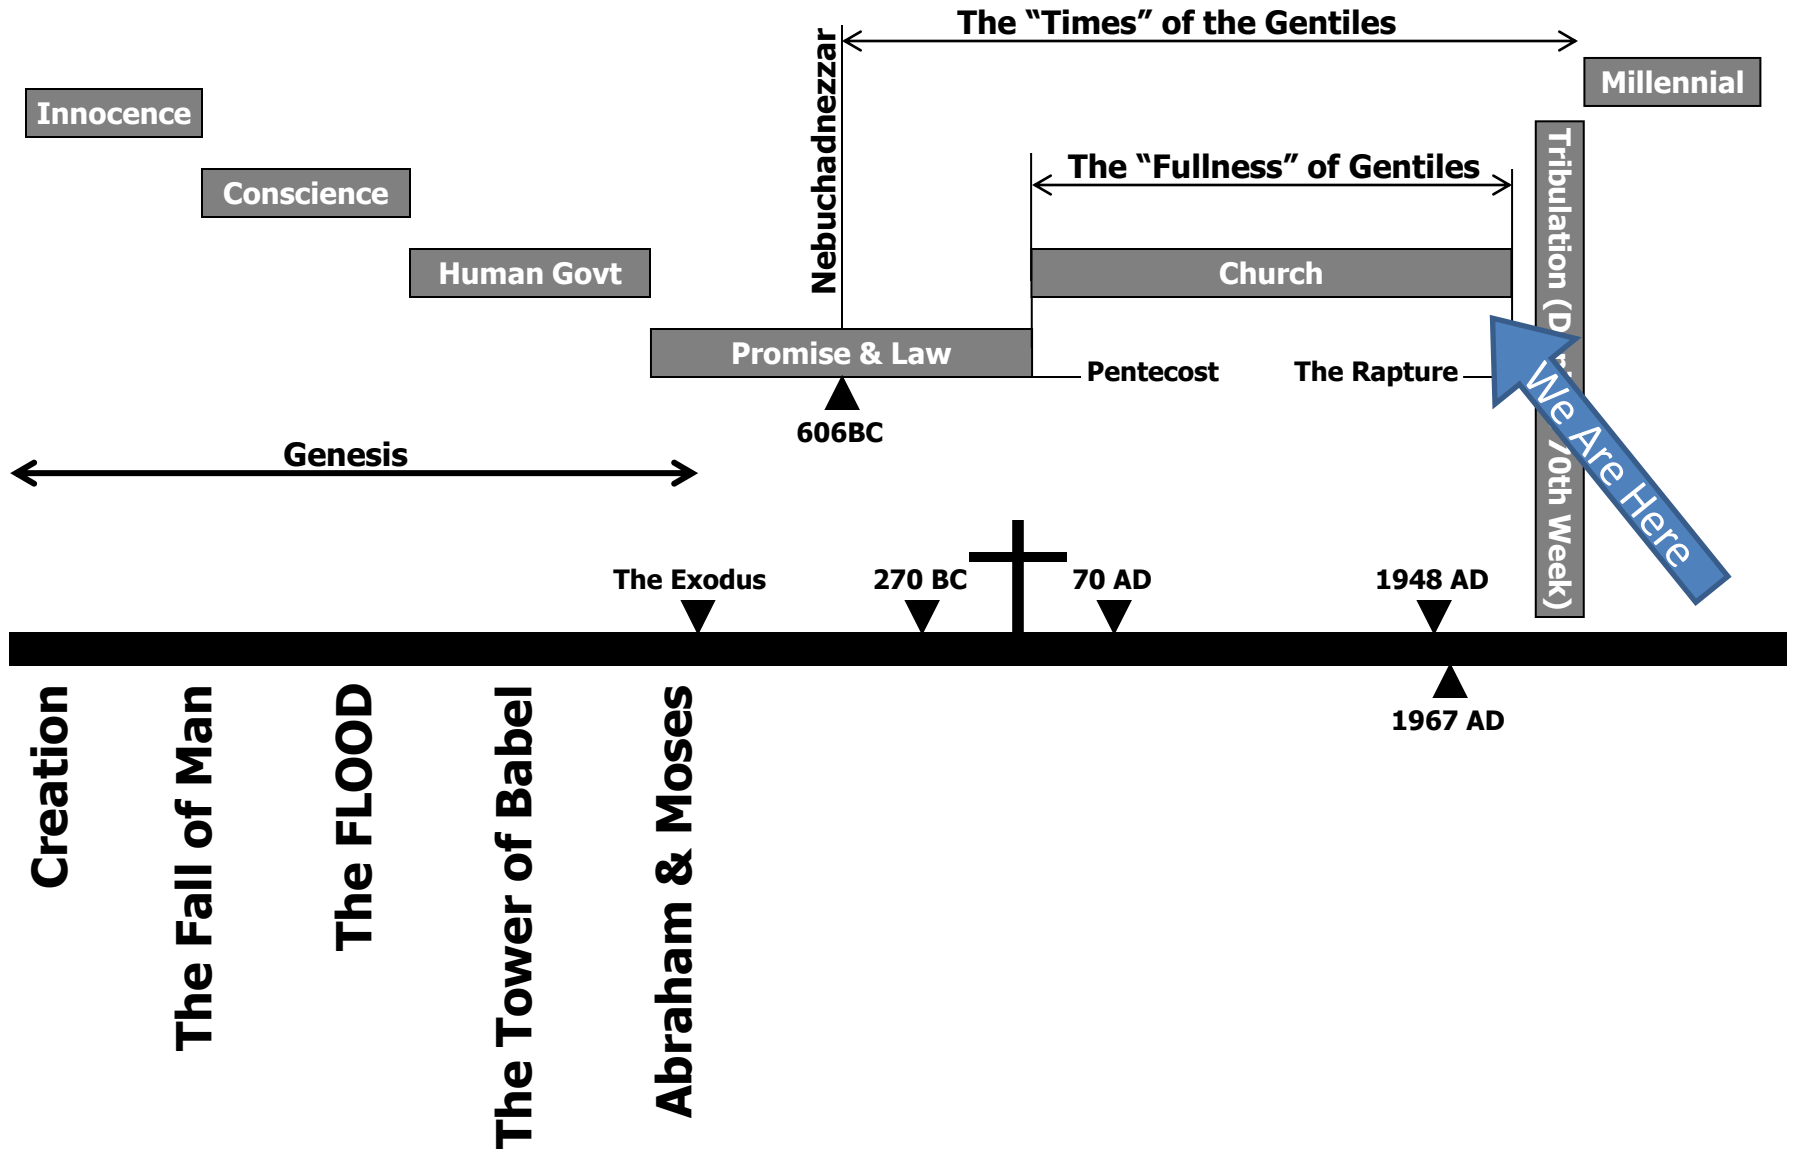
The "Times" of the Gentiles

Millennial

Innocence

Conscience

Human Govt

Nebuchadnezzar

The "Fullness" of Gentiles

Church

Tribulation (D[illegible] 70th Week)

Promise & Law

Pentecost

The Rapture

We Are Here

606BC

Genesis

The Exodus

270 BC

70 AD

1948 AD

1967 AD

Creation

The Fall of Man

The FLOOD

The Tower of Babel

Abraham & Moses